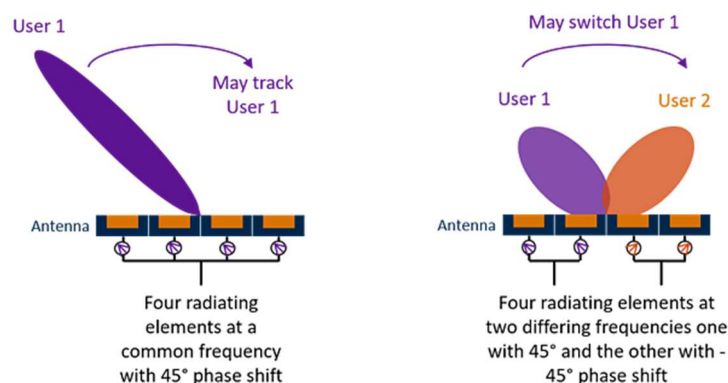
User 1

May track User 1

Antenna

Four radiating elements at a common frequency with 45° phase shift

May switch User 1

User 1

User 2

Antenna

Four radiating elements at two differing frequencies one with 45° and the other with -45° phase shift